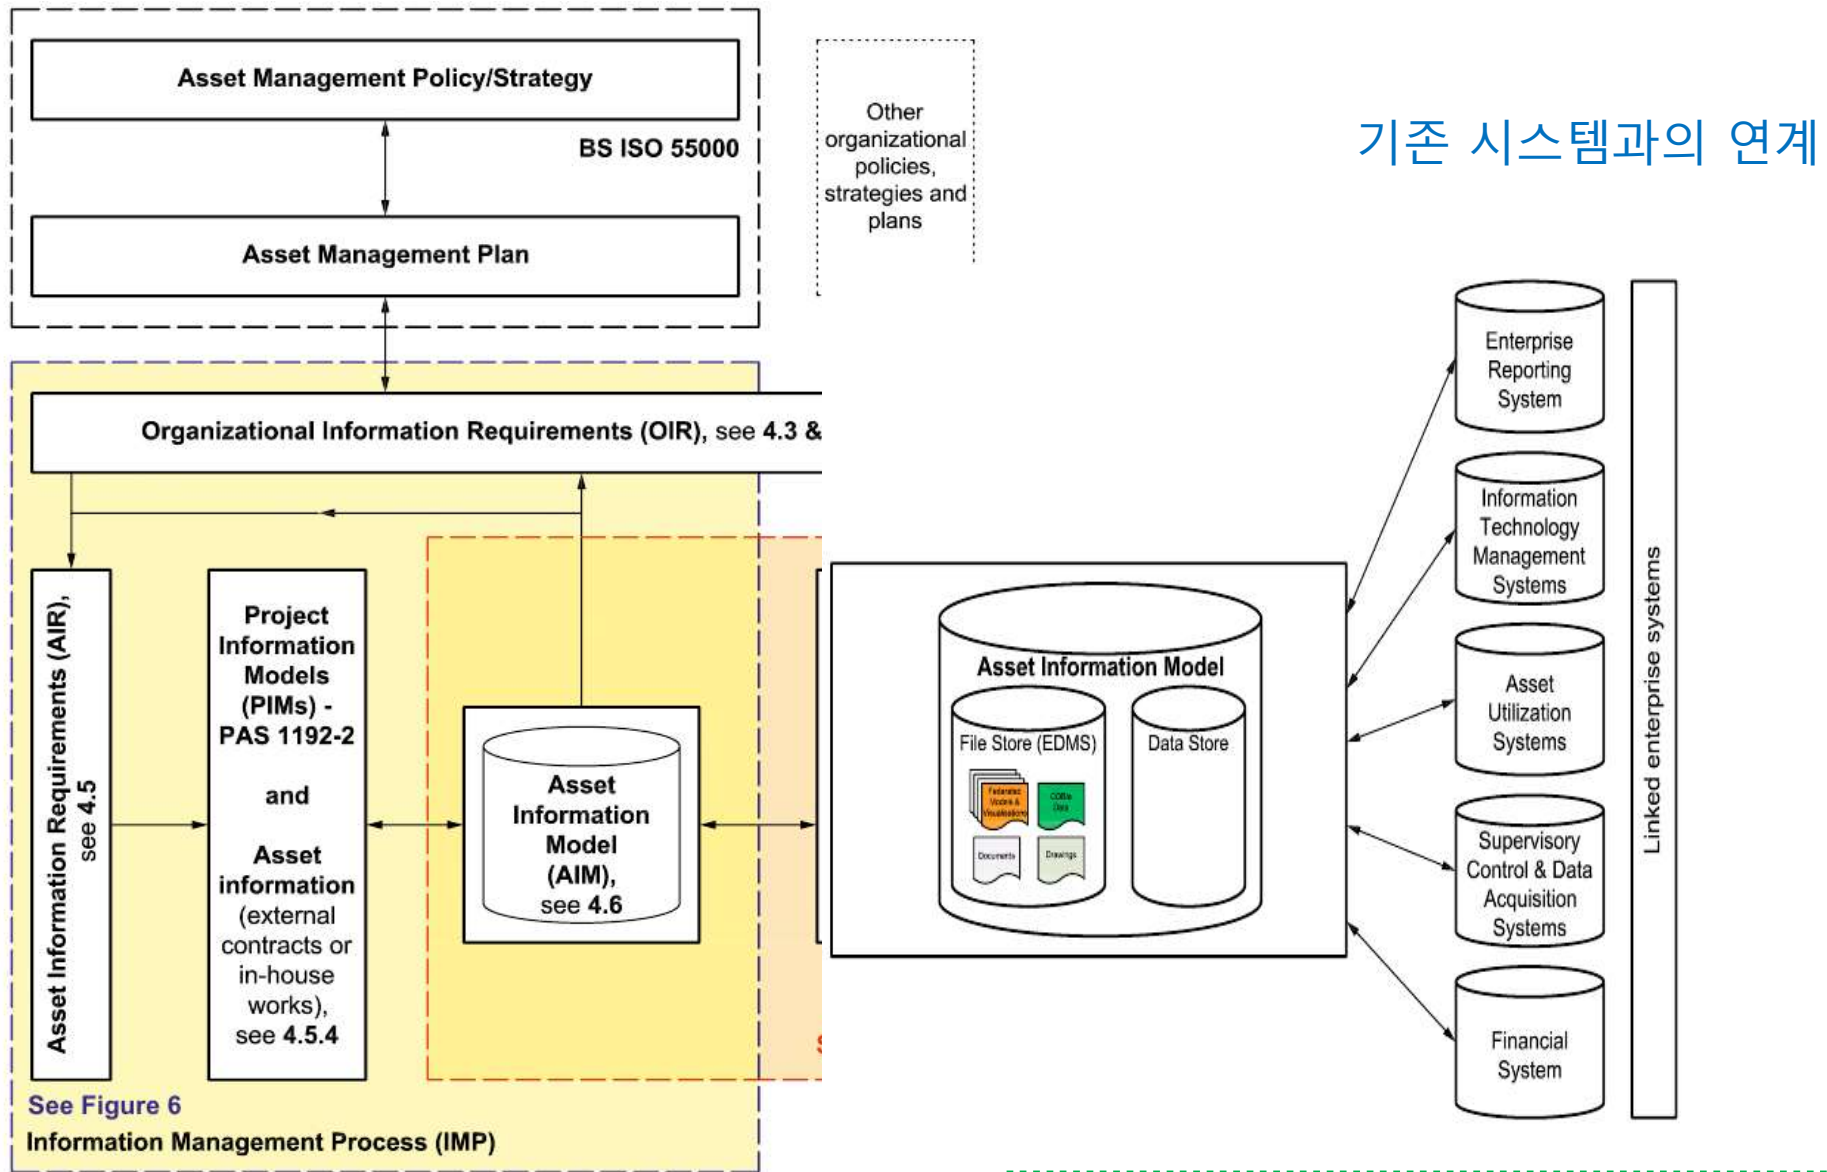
Asset Management Policy/Strategy

BS ISO 55000

Asset Management Plan

Other organizational policies, strategies and plans

기존 시스템과의 연계

Organizational Information Requirements (OIR), see 4.3 &

Asset Information Requirements (AIR), see 4.5

Project Information Models (PIMs) - PAS 1192-2

and

Asset information (external contracts or in-house works), see 4.5.4

Asset Information Model (AIM), see 4.6

See Figure 6

Information Management Process (IMP)

Asset Information Model

File Store (EDMS)

Data Store

Federated Models & Visualisations

COBie Data

Documents

Drawings

Enterprise Reporting System

Information Technology Management Systems

Asset Utilization Systems

Supervisory Control & Data Acquisition Systems

Financial System

Linked enterprise systems